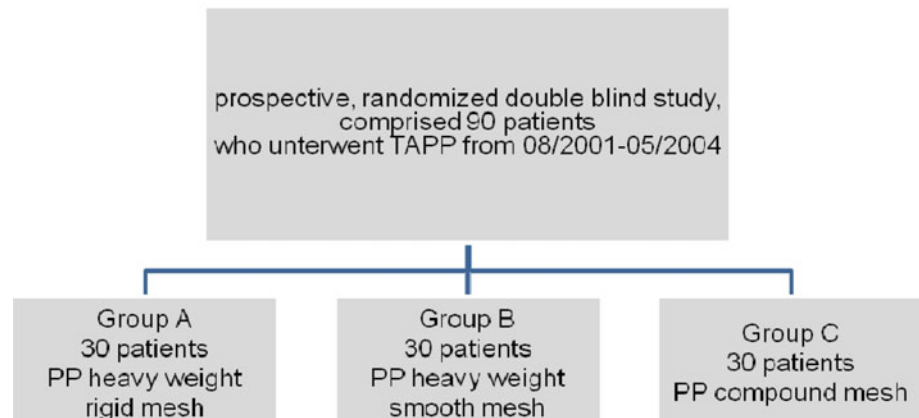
prospective, randomized double blind study, comprised 90 patients who unterwent TAPP from 08/2001-05/2004

Group A
30 patients
PP heavy weight
rigid mesh

Group B
30 patients
PP heavy weight
smooth mesh

Group C
30 patients
PP compound mesh